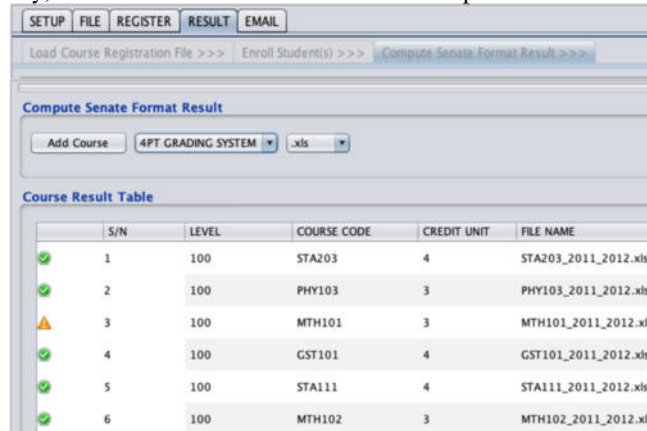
SETUP FILE REGISTER RESULT EMAIL

Load Course Registration File >>> Enroll Student(s) >>> Compute Senate Format Result >>>

Compute Senate Format Result

Add Course 4PT GRADING SYSTEM .xls

Course Result Table

| | S/N | LEVEL | COURSE CODE | CREDIT UNIT | FILE NAME |
|---|---|---|---|---|---|
| | 1 | 100 | STA203 | 4 | STA203_2011_2012.xls |
| | 2 | 100 | PHY103 | 3 | PHY103_2011_2012.xls |
| | 3 | 100 | MTH101 | 3 | MTH101_2011_2012.xl |
| | 4 | 100 | GST101 | 4 | GST101_2011_2012.xls |
| | 5 | 100 | STA111 | 4 | STA111_2011_2012.xls |
| | 6 | 100 | MTH102 | 3 | MTH102_2011_2012.xl |